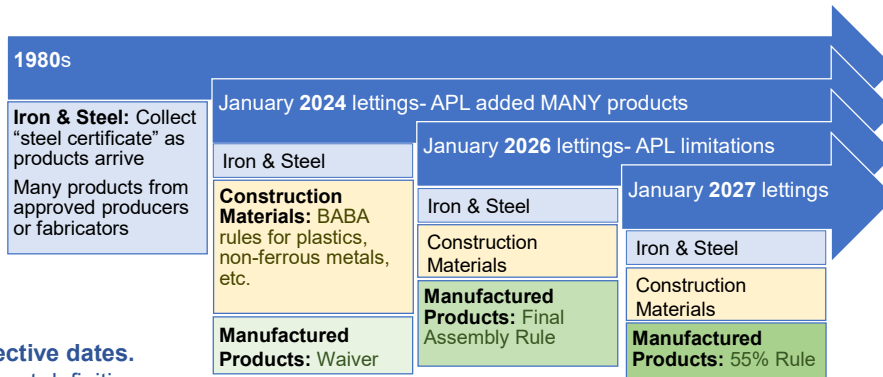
1980s

Iron & Steel: Collect "steel certificate" as products arrive

Many products from approved producers or fabricators

January 2024 lettings- APL added MANY products

Iron & Steel

Construction Materials: BABA rules for plastics, non-ferrous metals, etc.

Manufactured Products: Waiver

January 2026 lettings- APL limitations

Iron & Steel

Construction Materials

Manufactured Products: Final Assembly Rule

January 2027 lettings

Iron & Steel

Construction Materials

Manufactured Products: 55% Rule

ective dates.

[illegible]